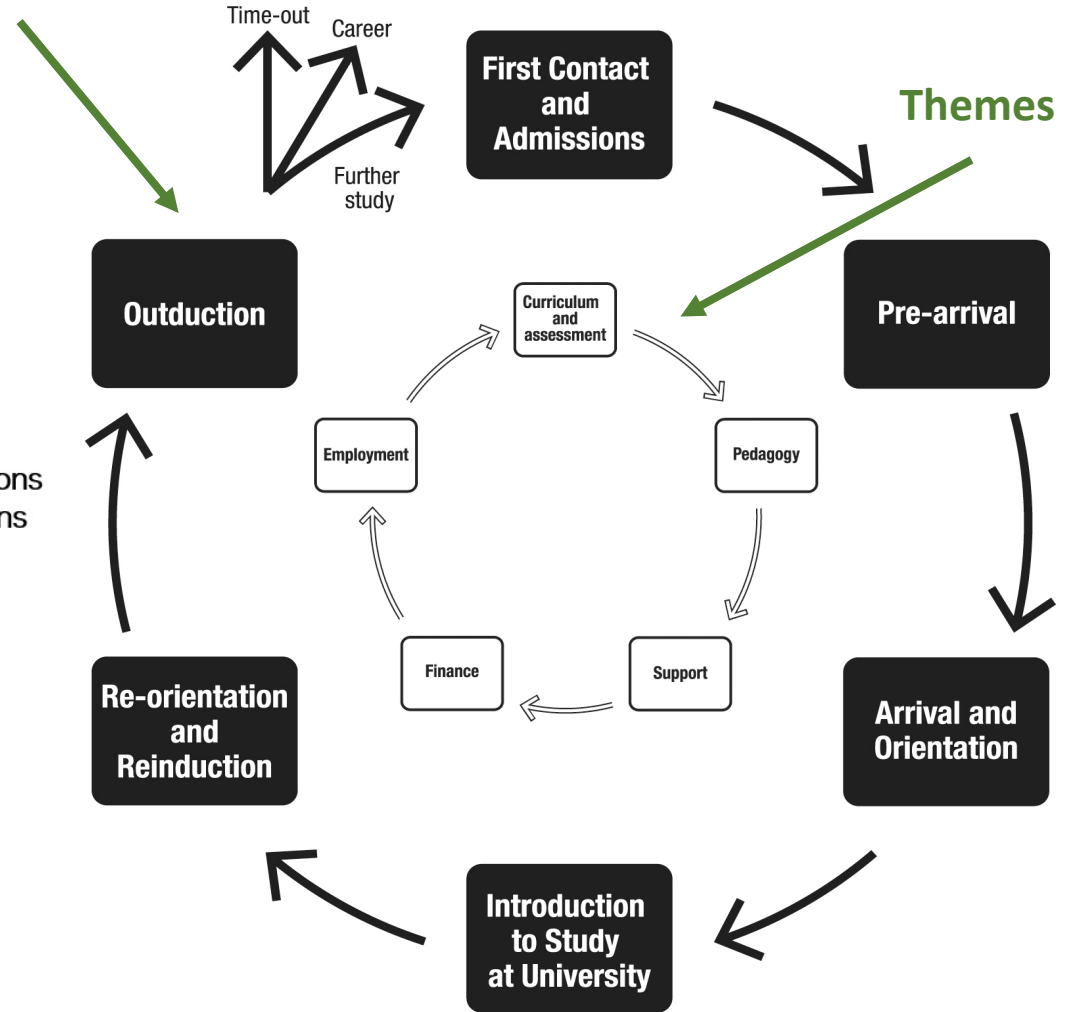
Time-out
Career
Further study

First Contact and Admissions

Themes

Outduction

Curriculum and assessment

Pre-arrival

Employment

Pedagogy

ons
ns

Finance

Support

Re-orientation and Reinduction

Arrival and Orientation

Introduction to Study at University